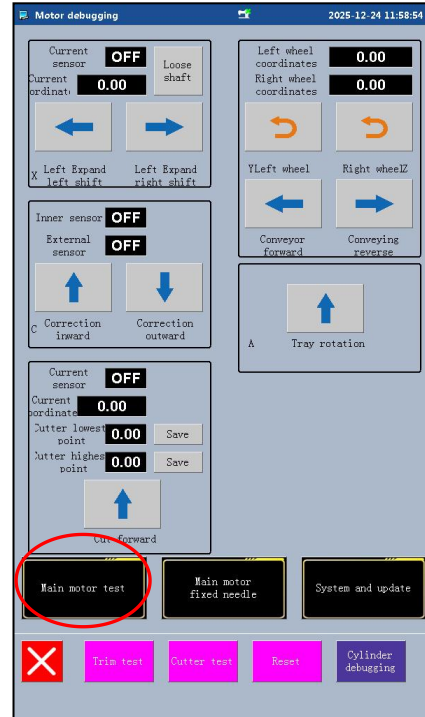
Motor debugging 2025-12-24 11:58:54

Current sensor OFF Loose shaft
Current ordinat 0.00
X Left Expand left shift Left Expand right shift

Left wheel coordinates 0.00
Right wheel coordinates 0.00
YLeft wheel Right wheelZ
Conveyor forward Conveying reverse

Inner sensor OFF
External sensor OFF
C Correction inward Correction outward

A Tray rotation

Current sensor OFF
Current ordinate 0.00
Cutter lowest point 0.00 Save
Cutter highest point 0.00 Save
Cut forward

Main motor test
Main motor fixed needle
System and update

Trim test
Cutter test
Reset
Cylinder debugging